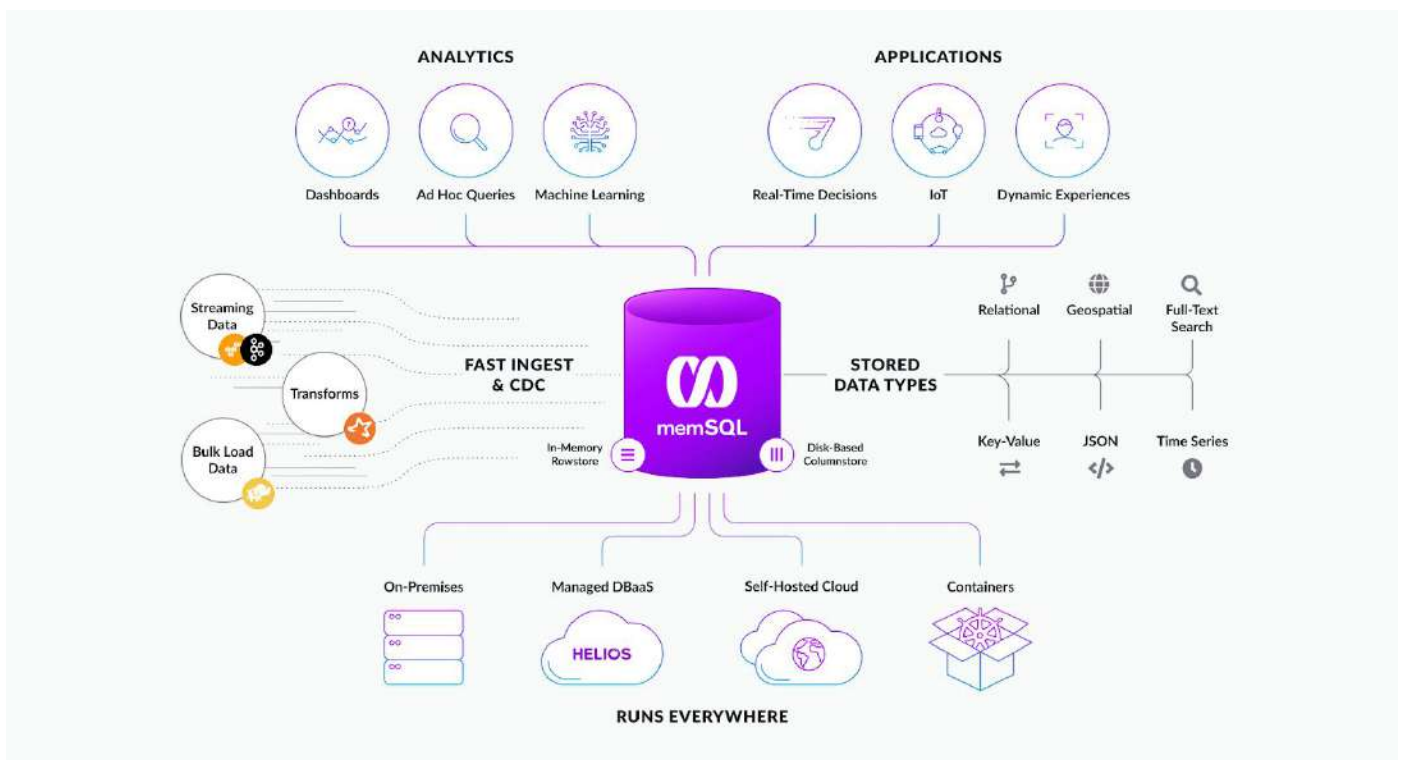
ANALYTICS

Dashboards

Ad Hoc Queries

Machine Learning

APPLICATIONS

Real-Time Decisions

IoT

Dynamic Experiences

Streaming Data

Transforms

Bulk Load Data

FAST INGEST & CDC

memSQL

In-Memory Rowstore

Disk-Based Columnstore

STORED DATA TYPES

Relational

Geospatial

Full-Text Search

Key-Value

JSON

Time Series

On-Premises

Managed DBaaS

HELIOS

Self-Hosted Cloud

Containers

RUNS EVERYWHERE